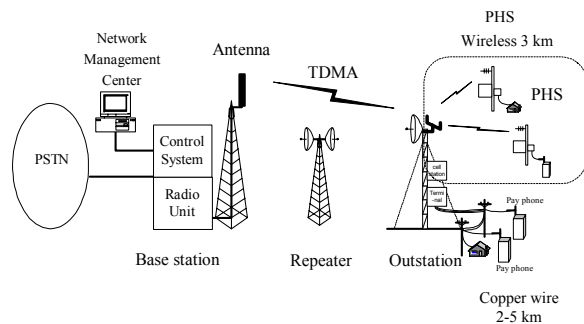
PHS
Wireless 3 km

Network Management Center

Antenna

TDMA

PHS

PSTN

Control System

Radio Unit

cell station

Termi -nal

Pay phone

Pay phone

Base station

Repeater

Outstation

Copper wire 2-5 km